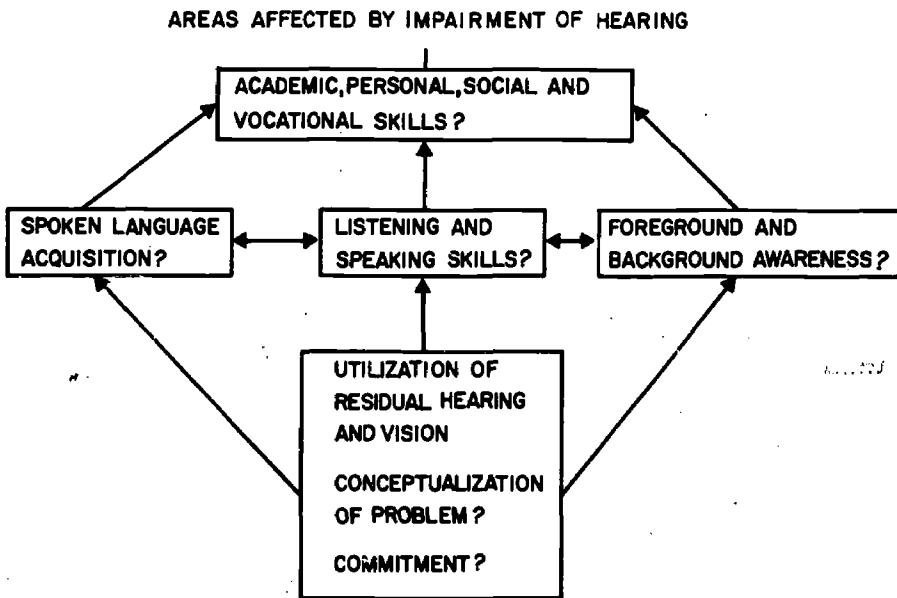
AREAS AFFECTED BY IMPAIRMENT OF HEARING

ACADEMIC, PERSONAL, SOCIAL AND VOCATIONAL SKILLS?

SPOKEN LANGUAGE ACQUISITION?

LISTENING AND SPEAKING SKILLS?

FOREGROUND AND BACKGROUND AWARENESS?

UTILIZATION OF RESIDUAL HEARING AND VISION

CONCEPTUALIZATION OF PROBLEM?

COMMITMENT?